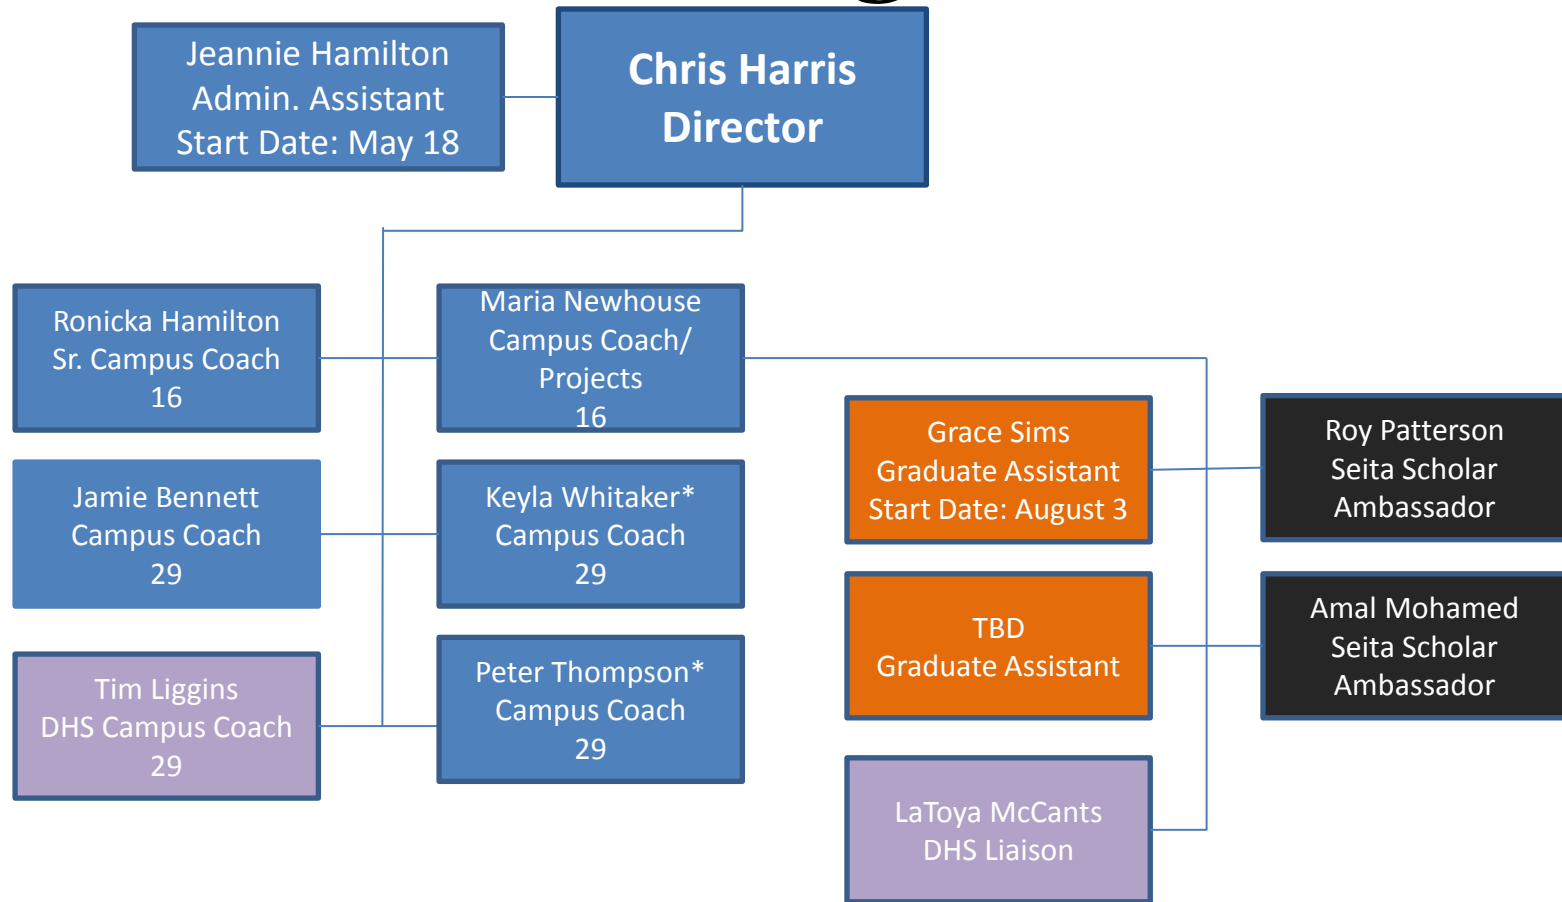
Jeannie Hamilton
Admin. Assistant
Start Date: May 18

Chris Harris
Director

Ronicka Hamilton
Sr. Campus Coach
16

Maria Newhouse
Campus Coach/
Projects
16

Jamie Bennett
Campus Coach
29

Keyla Whitaker*
Campus Coach
29

Tim Liggins
DHS Campus Coach
29

Peter Thompson*
Campus Coach
29

Grace Sims
Graduate Assistant
Start Date: August 3

Roy Patterson
Seita Scholar
Ambassador

TBD
Graduate Assistant

Amal Mohamed
Seita Scholar
Ambassador

LaToya McCants
DHS Liaison